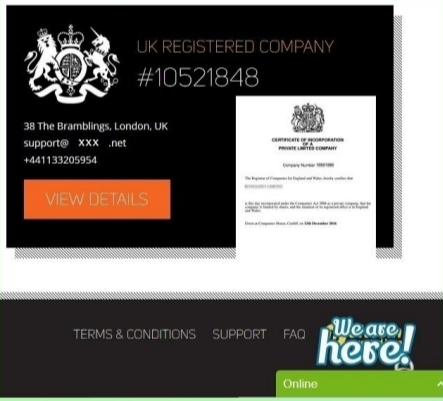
UK REGISTERED COMPANY
#10521848

38 The Bramblings, London, UK
support@ XXX .net
+441133205954

VIEW DETAILS

CERTIFICATE OF INCORPORATION
OF A
PRIVATE LIMITED COMPANY

Company Number 10521848

The Registrar of Companies for England and Wales, hereby certifies that

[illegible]

is this day incorporated under the Companies Act 2006 as a private company, that the company is limited by shares, and the situation of its registered office is in England and Wales

Given at Companies House, Cardiff, on 12th December 2016

TERMS & CONDITIONS SUPPORT FAQ

We are here!

Online